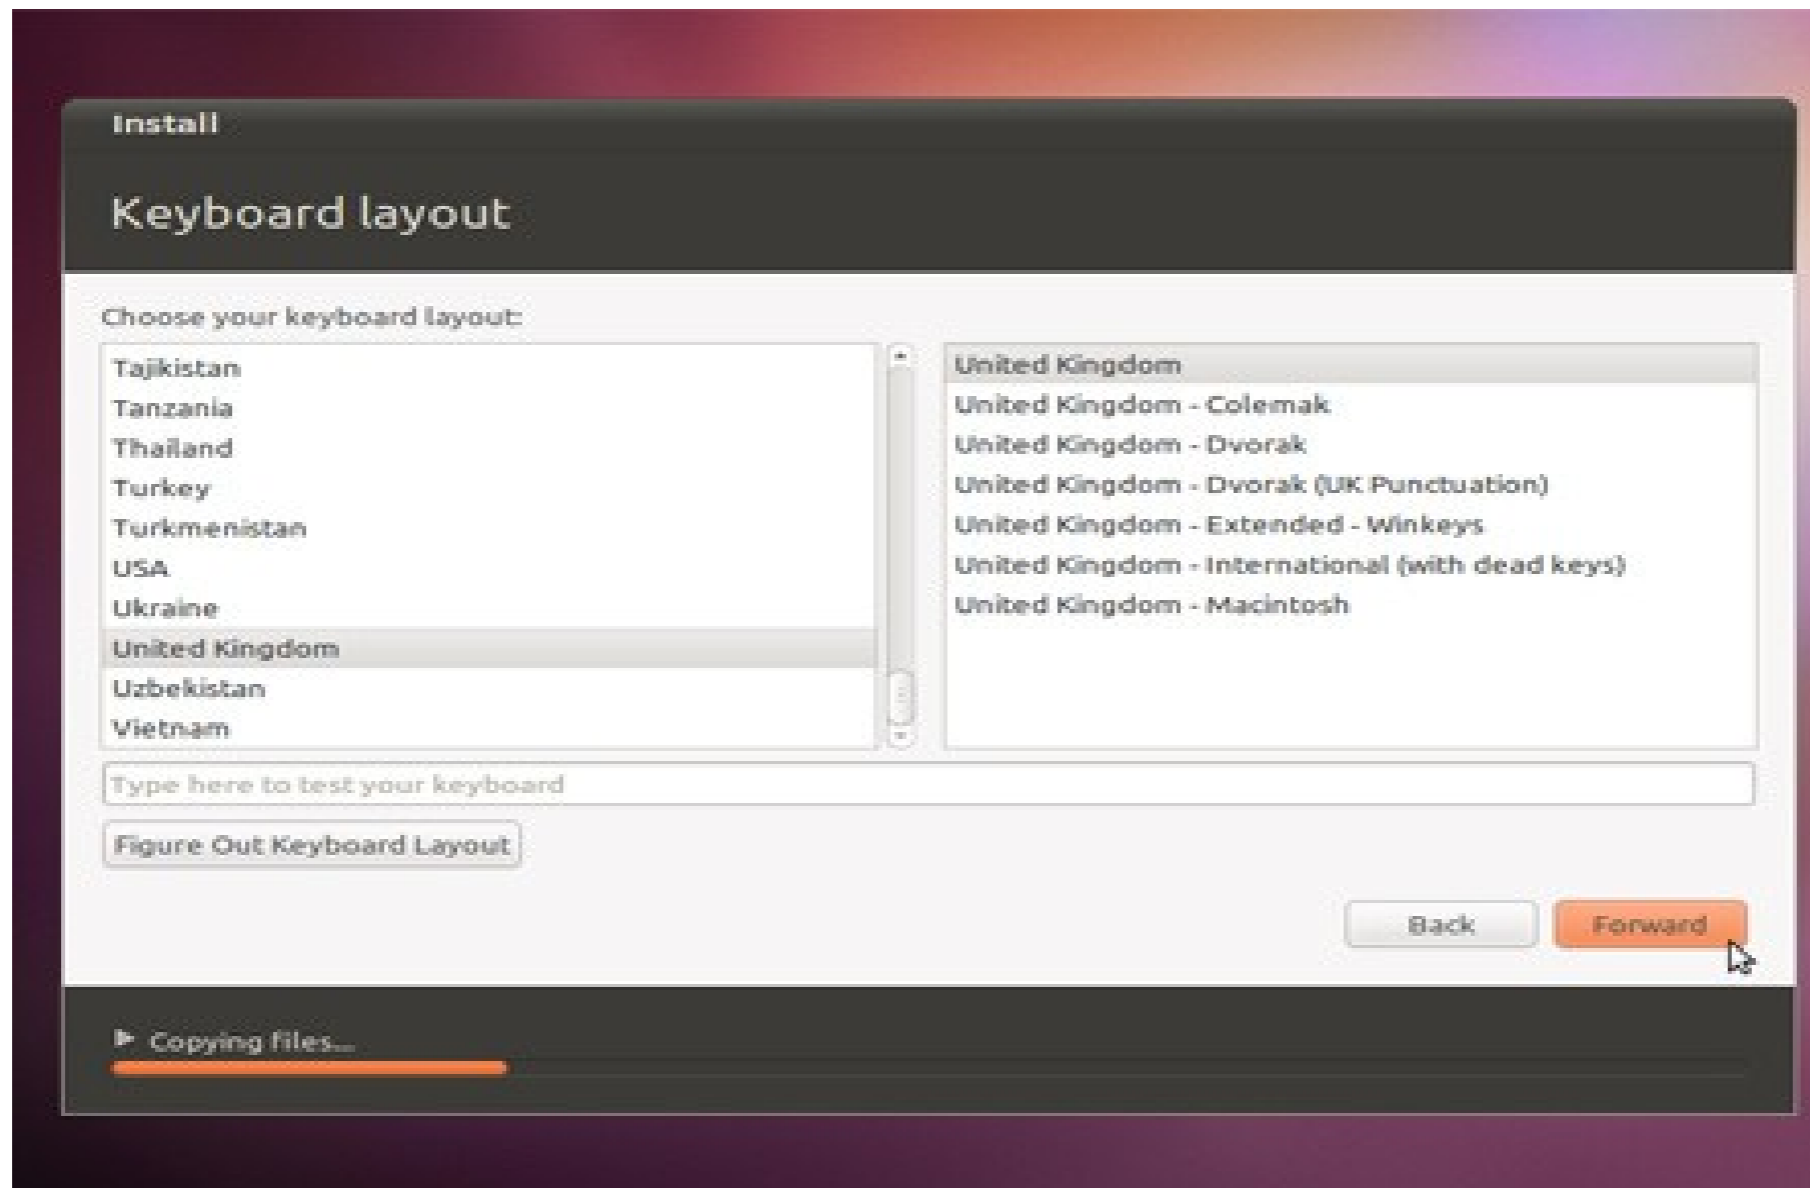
Install

Keyboard layout

Choose your keyboard layout:

Tajikistan
Tanzania
Thailand
Turkey
Turkmenistan
USA
Ukraine
United Kingdom
Uzbekistan
Vietnam

United Kingdom
United Kingdom - Colemak
United Kingdom - Dvorak
United Kingdom - Dvorak (UK Punctuation)
United Kingdom - Extended - Winkeys
United Kingdom - International (with dead keys)
United Kingdom - Macintosh

Type here to test your keyboard

Figure Out Keyboard Layout

Back

Forward

Copying files...